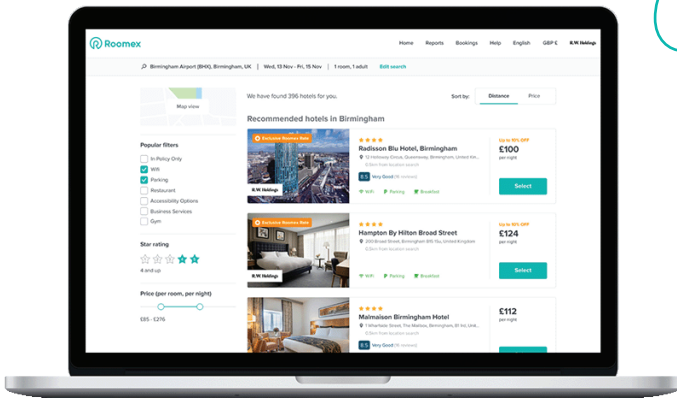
Roomex

Home Reports Bookings Help English GBP £ R.W Holdings

Birmingham Airport (BHX), Birmingham, UK | Wed, 13 Nov - Fri, 15 Nov | 1 room, 1 adult Edit search

Map view

We have found 396 hotels for you.

Sort by: Distance Price

Popular filters
In Policy Only
Wifi
Parking
Restaurant
Accessibility Options
Business Services
Gym

Star rating
4 and up

Price (per room, per night)
£85 - £276

Recommended hotels in Birmingham

Exclusive Roomex Rate
R.W Holdings
Radisson Blu Hotel, Birmingham
12 Holloway Circus, Queensway, Birmingham, United Kin...
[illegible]
8.5 Very Good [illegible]
WiFi Parking Breakfast
Up to 10% OFF
£100
per night
Select

Exclusive Roomex Rate
R.W Holdings
Hampton By Hilton Broad Street
200 Broad Street, Birmingham B15 1SU, United Kingdom
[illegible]
Very Good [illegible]
WiFi Parking Breakfast
Up to 10% OFF
£124
per night
Select

Malmaison Birmingham Hotel
1 Wharfside Street, The Mailbox, Birmingham, B1 1RD, Unit...
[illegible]
Very Good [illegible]
£112
per night